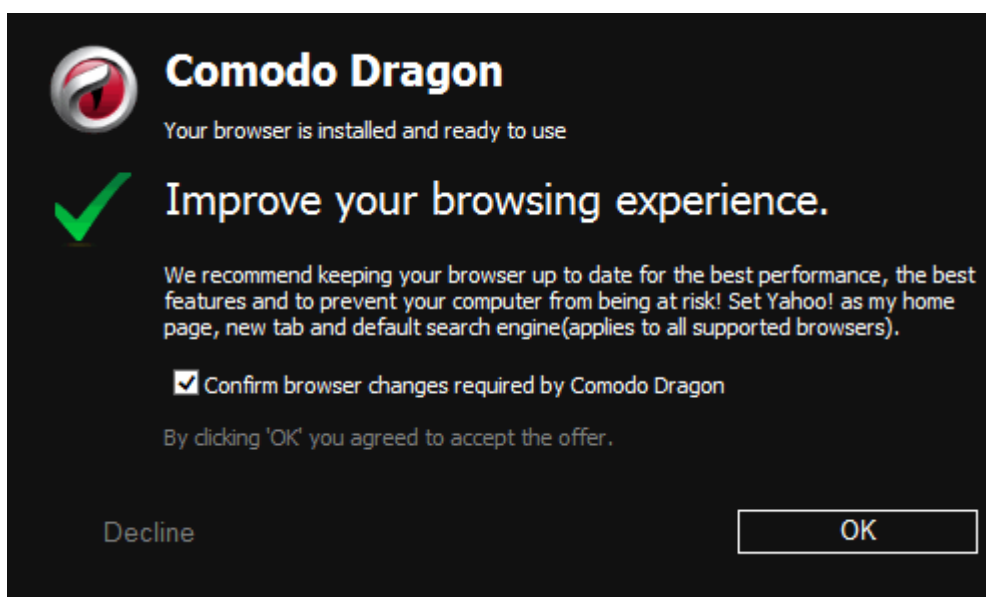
Comodo Dragon

Your browser is installed and ready to use

Improve your browsing experience.

We recommend keeping your browser up to date for the best performance, the best features and to prevent your computer from being at risk! Set Yahoo! as my home page, new tab and default search engine(applies to all supported browsers).

Confirm browser changes required by Comodo Dragon

By clicking 'OK' you agreed to accept the offer.

Decline

OK